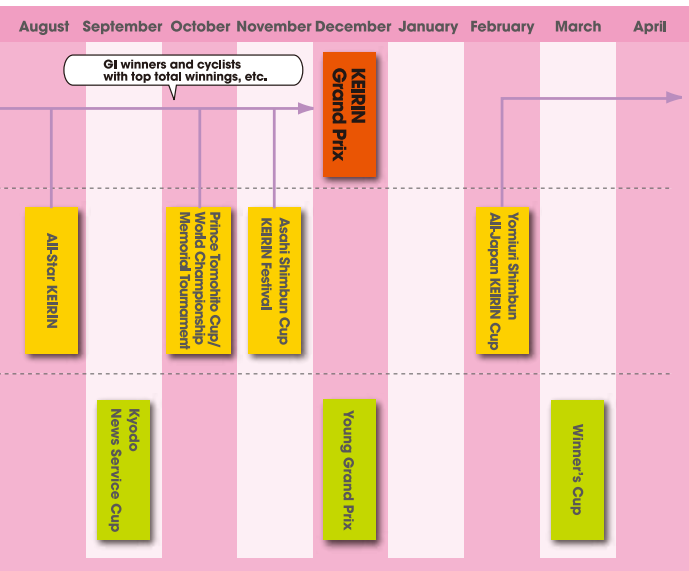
August September October November December January February March April

GI winners and cyclists with top total winnings, etc.

KEIRIN Grand Prix

All-Star KEIRIN

Prince Tomohito Cup/ World Championship Memorial Tournament

Asahi Shimbun Cup KEIRIN Festival

Yomiuri Shimbun All-Japan KEIRIN Cup

Kyodo News Service Cup

Young Grand Prix

Winner's Cup